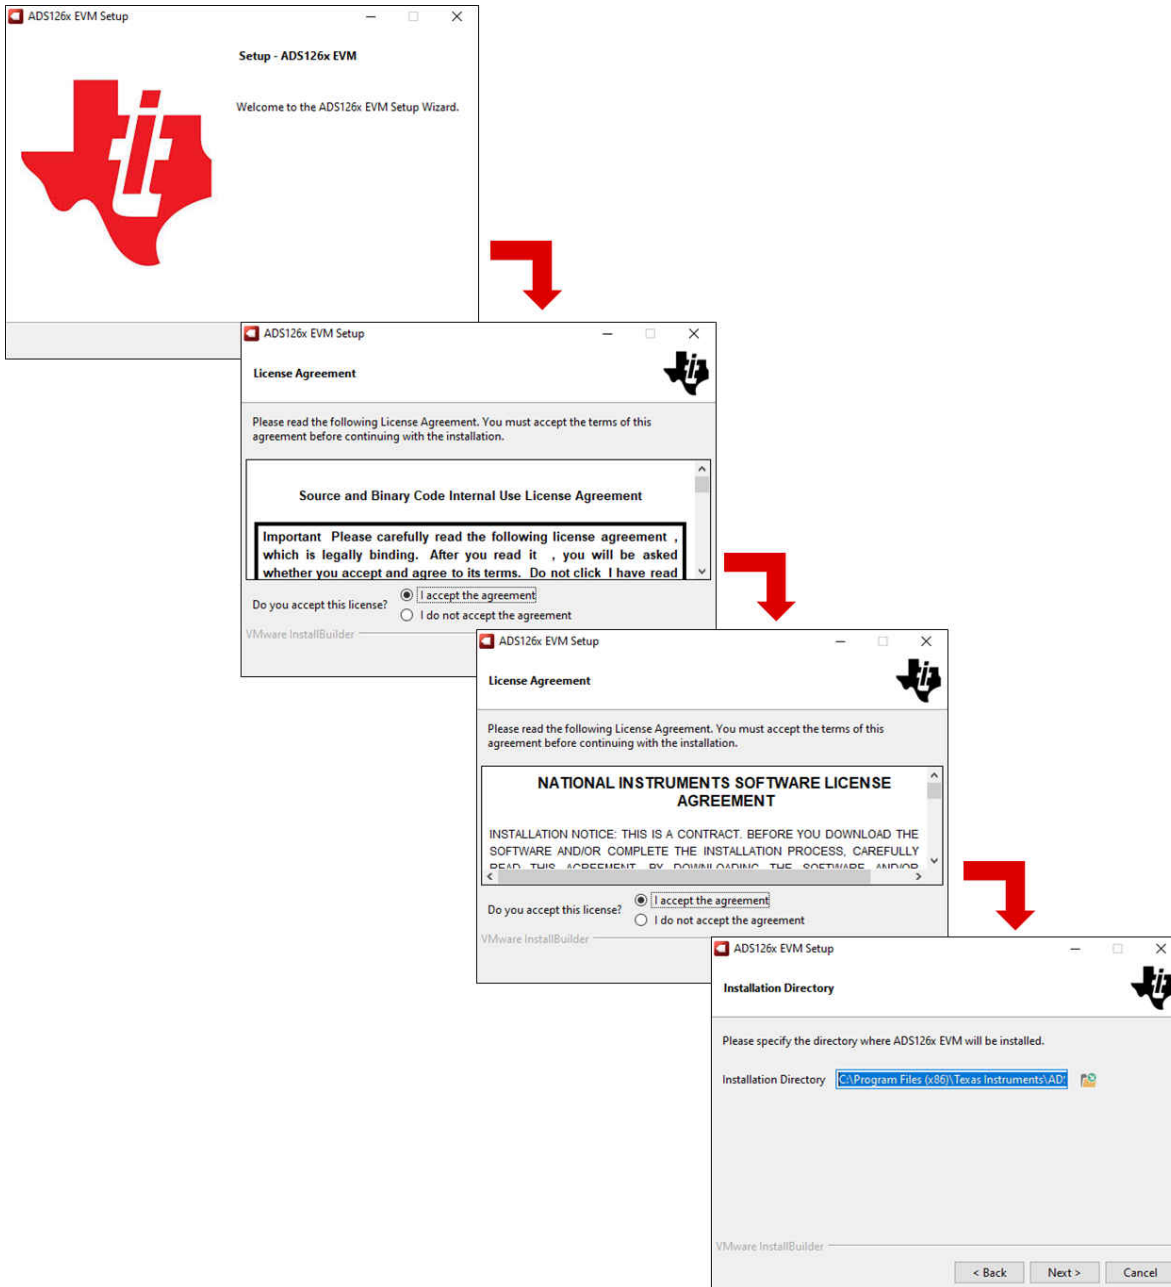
ADS126x EVM Setup

Setup - ADS126x EVM

Welcome to the ADS126x EVM Setup Wizard.

ADS126x EVM Setup

License Agreement

Please read the following License Agreement. You must accept the terms of this agreement before continuing with the installation.

Source and Binary Code Internal Use License Agreement

Important Please carefully read the following license agreement , which is legally binding. After you read it , you will be asked whether you accept and agree to its terms. Do not click I have read

Do you accept this license?
I accept the agreement
I do not accept the agreement

VMware InstallBuilder

ADS126x EVM Setup

License Agreement

Please read the following License Agreement. You must accept the terms of this agreement before continuing with the installation.

NATIONAL INSTRUMENTS SOFTWARE LICENSE AGREEMENT

INSTALLATION NOTICE: THIS IS A CONTRACT. BEFORE YOU DOWNLOAD THE SOFTWARE AND/OR COMPLETE THE INSTALLATION PROCESS, CAREFULLY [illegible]

Do you accept this license?
I accept the agreement
I do not accept the agreement

VMware InstallBuilder

ADS126x EVM Setup

Installation Directory

Please specify the directory where ADS126x EVM will be installed.

Installation Directory C:\Program Files (x86)\Texas Instruments\AD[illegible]

VMware InstallBuilder

< Back Next > Cancel